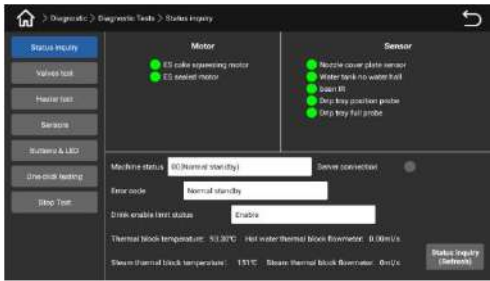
> Diagnostic > Diagnostic Tests > Status inquiry

Status inquiry
Valves test
Heater test
Sensors
Buttons & LED
One-click testing
Step Test

Motor
ES cake squeezing motor
ES sealed motor

Sensor
Nozzle cover plate sensor
Water tank no water hall
Bean IR
Drip tray position probe
Drip tray full probe

Machine status 00(Normal standby)
Server connection
Error code Normal standby
Drink enable limit status Enable
Thermal block temperature: 93.30°C Hot water thermal block flowmeter: 0.00ml/s
Steam thermal block temperature: 151°C Steam thermal block flowmeter: 0ml/s
Status inquiry (Refresh)